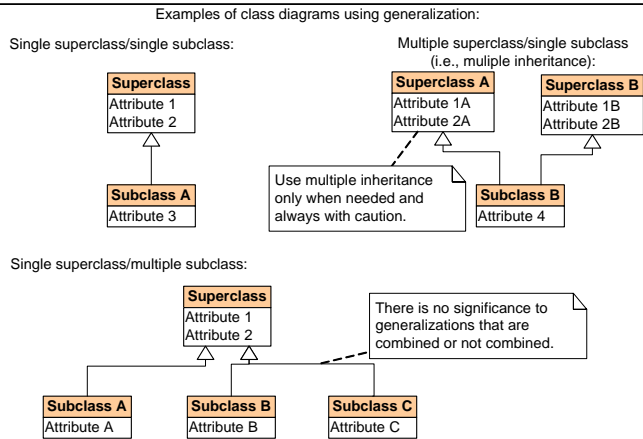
Examples of class diagrams using generalization:

Single superclass/single subclass:

| Superclass |
|---|
| Attribute 1 |
| Attribute 2 |

| Subclass A |
|---|
| Attribute 3 |

Multiple superclass/single subclass (i.e., muliple inheritance):

| Superclass A |
|---|
| Attribute 1A |
| Attribute 2A |

| Superclass B |
|---|
| Attribute 1B |
| Attribute 2B |

Use multiple inheritance only when needed and always with caution.

| Subclass B |
|---|
| Attribute 4 |

Single superclass/multiple subclass:

| Superclass |
|---|
| Attribute 1 |
| Attribute 2 |

There is no significance to generalizations that are combined or not combined.

| Subclass A |
|---|
| Attribute A |

| Subclass B |
|---|
| Attribute B |

| Subclass C |
|---|
| Attribute C |